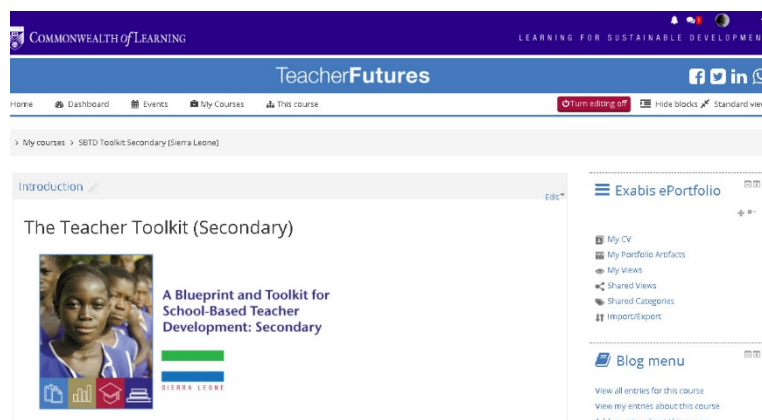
COMMONWEALTH of LEARNING

LEARNING FOR SUSTAINABLE DEVELOPMEN

TeacherFutures

Home Dashboard Events My Courses This course

Turn editing off Hide blocks Standard vie

> My courses > SBTD Toolkit Secondary (Sierra Leone)

Introduction

Edit

The Teacher Toolkit (Secondary)

A Blueprint and Toolkit for School-Based Teacher Development: Secondary

SIERRA LEONE

Exabis ePortfolio

My CV
My Portfolio Artifacts
My Views
Shared Views
Shared Categories
Import/Export

Blog menu

View all entries for this course
View my entries about this course